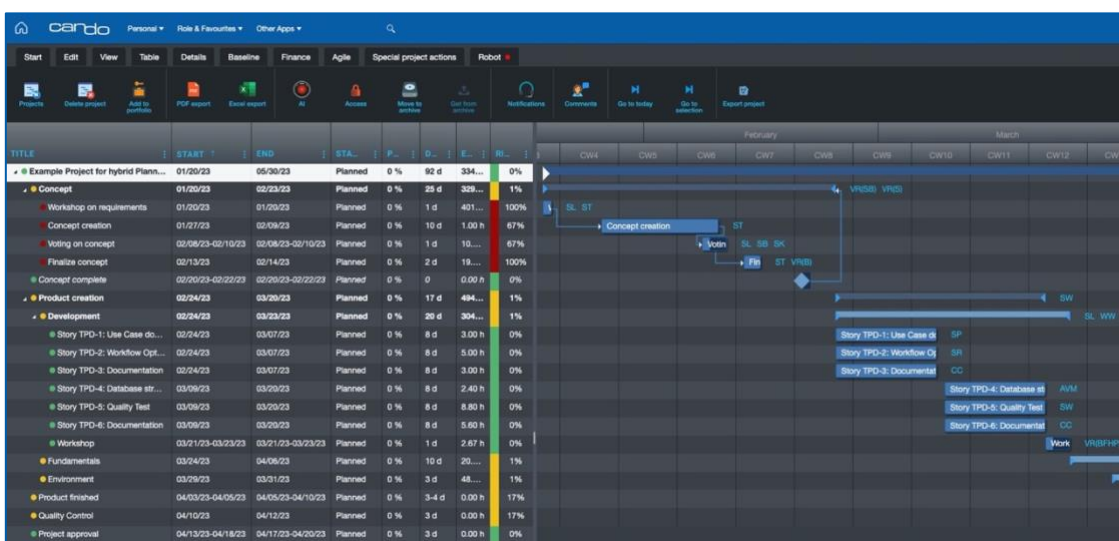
cando Personal ▾ Role & Favourites ▾ Other Apps ▾

Start Edit View Table Details Baseline Finance Agile Special project actions Robot

Projects Delete project Add to portfolio PDF export Excel export AI Access Move to archive Get from archive Notifications Comments Go to today Go to selection Export project

| TITLE | START | END | STA... | P... | D... | E... | RI... |
|---|---|---|---|---|---|---|---|
| Example Project for hybrid Plann... | 01/20/23 | 05/30/23 | Planned | 0 % | 92 d | 334... | 0% |
| Concept | 01/20/23 | 02/23/23 | Planned | 0 % | 25 d | 329... | 1% |
| Workshop on requirements | 01/20/23 | 01/20/23 | Planned | 0 % | 1 d | 401... | 100% |
| Concept creation | 01/27/23 | 02/09/23 | Planned | 0 % | 10 d | 1.00 h | 67% |
| Voting on concept | 02/08/23-02/10/23 | 02/08/23-02/10/23 | Planned | 0 % | 1 d | 10.... | 67% |
| Finalize concept | 02/13/23 | 02/14/23 | Planned | 0 % | 2 d | 19.... | 100% |
| Concept complete | 02/20/23-02/22/23 | 02/20/23-02/22/23 | Planned | 0 % | 0 | 0.00 h | 0% |
| Product creation | 02/24/23 | 03/29/23 | Planned | 0 % | 17 d | 494... | 1% |
| Development | 02/24/23 | 03/23/23 | Planned | 0 % | 20 d | 304... | 1% |
| Story TPD-1: Use Case do... | 02/24/23 | 03/07/23 | Planned | 0 % | 8 d | 3.00 h | 0% |
| Story TPD-2: Workflow Opt... | 02/24/23 | 03/07/23 | Planned | 0 % | 8 d | 5.00 h | 0% |
| Story TPD-3: Documentation | 02/24/23 | 03/07/23 | Planned | 0 % | 8 d | 3.00 h | 0% |
| Story TPD-4: Database str... | 03/09/23 | 03/20/23 | Planned | 0 % | 8 d | 2.40 h | 0% |
| Story TPD-5: Quality Test | 03/09/23 | 03/20/23 | Planned | 0 % | 8 d | 8.80 h | 0% |
| Story TPD-6: Documentation | 03/09/23 | 03/20/23 | Planned | 0 % | 8 d | 5.60 h | 0% |
| Workshop | 03/21/23-03/23/23 | 03/21/23-03/23/23 | Planned | 0 % | 1 d | 2.67 h | 0% |
| Fundamentals | 03/24/23 | 04/06/23 | Planned | 0 % | 10 d | 20.... | 1% |
| Environment | 03/29/23 | 03/31/23 | Planned | 0 % | 3 d | 48.... | 1% |
| Product finished | 04/03/23-04/05/23 | 04/05/23-04/10/23 | Planned | 0 % | 3-4 d | 0.00 h | 17% |
| Quality Control | 04/10/23 | 04/12/23 | Planned | 0 % | 3 d | 0.00 h | 17% |
| Project approval | 04/13/23-04/18/23 | 04/17/23-04/20/23 | Planned | 0 % | 3 d | 0.00 h | 0% |

February March
CW4 CW5 CW6 CW7 CW8 CW9 CW10 CW11 CW12 CW

VR(SB) VR(S)
SL ST
Concept creation ST
Votin SL SB SK
Fin ST VR(B)
SW
SL WW
Story TPD-1: Use Case do SP
Story TPD-2: Workflow Op SR
Story TPD-3: Documentat CC
Story TPD-4: Database st AVM
Story TPD-5: Quality Test SW
Story TPD-6: Documentat CC
Work VR(B)FHP